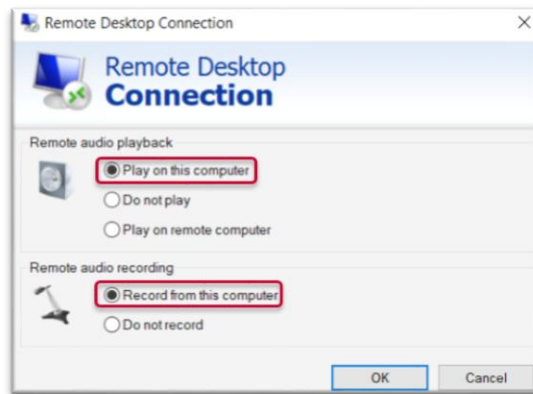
Remote Desktop Connection

Remote Desktop
Connection

Remote audio playback

Play on this computer

Do not play

Play on remote computer

Remote audio recording

Record from this computer

Do not record

OK

Cancel